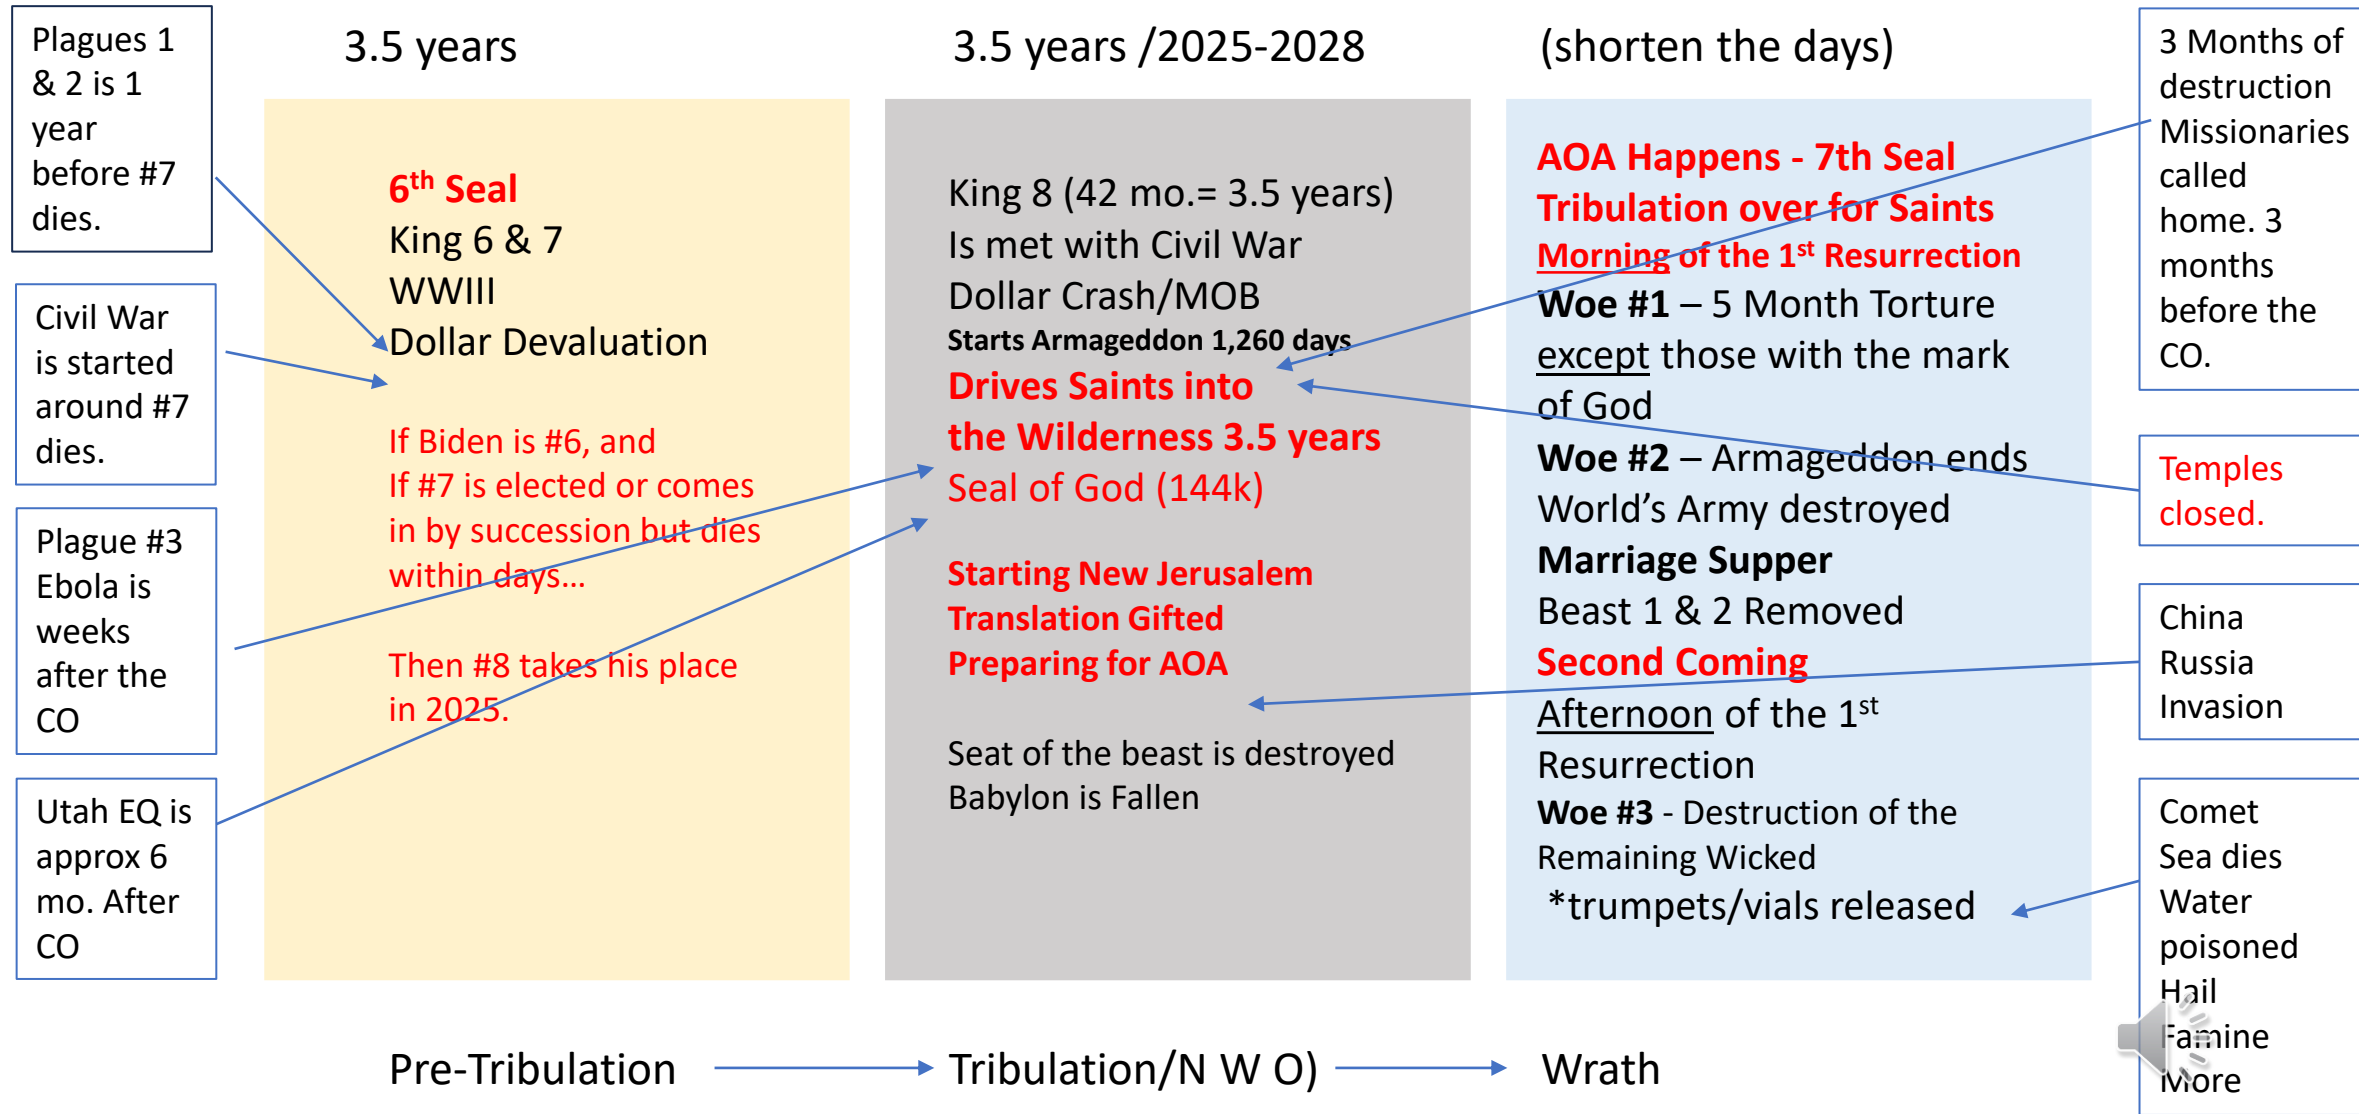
Plagues 1 & 2 is 1 year before #7 dies.

Civil War is started around #7 dies.

Plague #3 Ebola is weeks after the CO

Utah EQ is approx 6 mo. After CO

3.5 years

6th Seal
King 6 & 7
WWIII
Dollar Devaluation

If Biden is #6, and
If #7 is elected or comes in by succession but dies within days…

Then #8 takes his place in 2025.

3.5 years /2025-2028

King 8 (42 mo.= 3.5 years)
Is met with Civil War
Dollar Crash/MOB
Starts Armageddon 1,260 days
Drives Saints into the Wilderness 3.5 years
Seal of God (144k)

Starting New Jerusalem
Translation Gifted
Preparing for AOA

Seat of the beast is destroyed
Babylon is Fallen

(shorten the days)

AOA Happens - 7th Seal
Tribulation over for Saints
Morning of the 1st Resurrection
Woe #1 – 5 Month Torture except those with the mark of God
Woe #2 – Armageddon ends
World's Army destroyed
Marriage Supper
Beast 1 & 2 Removed
Second Coming
Afternoon of the 1st Resurrection
Woe #3 - Destruction of the Remaining Wicked
*trumpets/vials released

3 Months of destruction Missionaries called home. 3 months before the CO.

Temples closed.

China Russia Invasion

Comet
Sea dies
Water poisoned
Hail
Famine
More

Pre-Tribulation Tribulation/N W O) Wrath